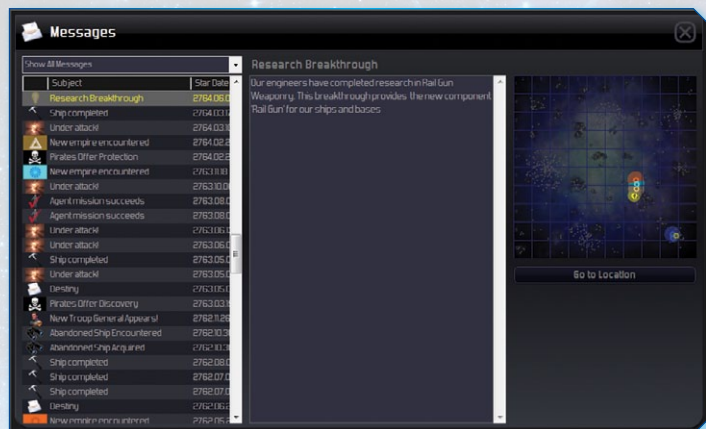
Messages

Show All Messages

| Subject | Star Date |
|---|---|
| Research Breakthrough | 2764.06.0 |
| Ship completed | 2764.03.1 |
| Under attack! | 2764.03.1 |
| New empire encountered | 2764.02.2 |
| Pirates Offer Protection | 2764.02.2 |
| New empire encountered | 2763.11.0 |
| Under attack! | 2763.10.0 |
| Agent mission succeeds | 2763.08.0 |
| Agent mission succeeds | 2763.08.0 |
| Under attack! | 2763.06.0 |
| Under attack! | 2763.06.0 |
| Ship completed | 2763.05.0 |
| Under attack! | 2763.05.0 |
| Destiny | 2763.05.0 |
| Pirates Offer Discovery | 2763.03.1 |
| New Troop General Appears! | 2762.11.26 |
| Abandoned Ship Encountered | 2762.10.3 |
| Abandoned Ship Acquired | 2762.10.3 |
| Ship completed | 2762.08.0 |
| Ship completed | 2762.07.0 |
| Ship completed | 2762.07.0 |
| Destiny | 2762.06.2 |
| New empire encountered | 2762.05.2 |

Research Breakthrough

Our engineers have completed research in Rail Gun Weaponry. This breakthrough provides the new component 'Rail Gun' for our ships and bases

Go to Location